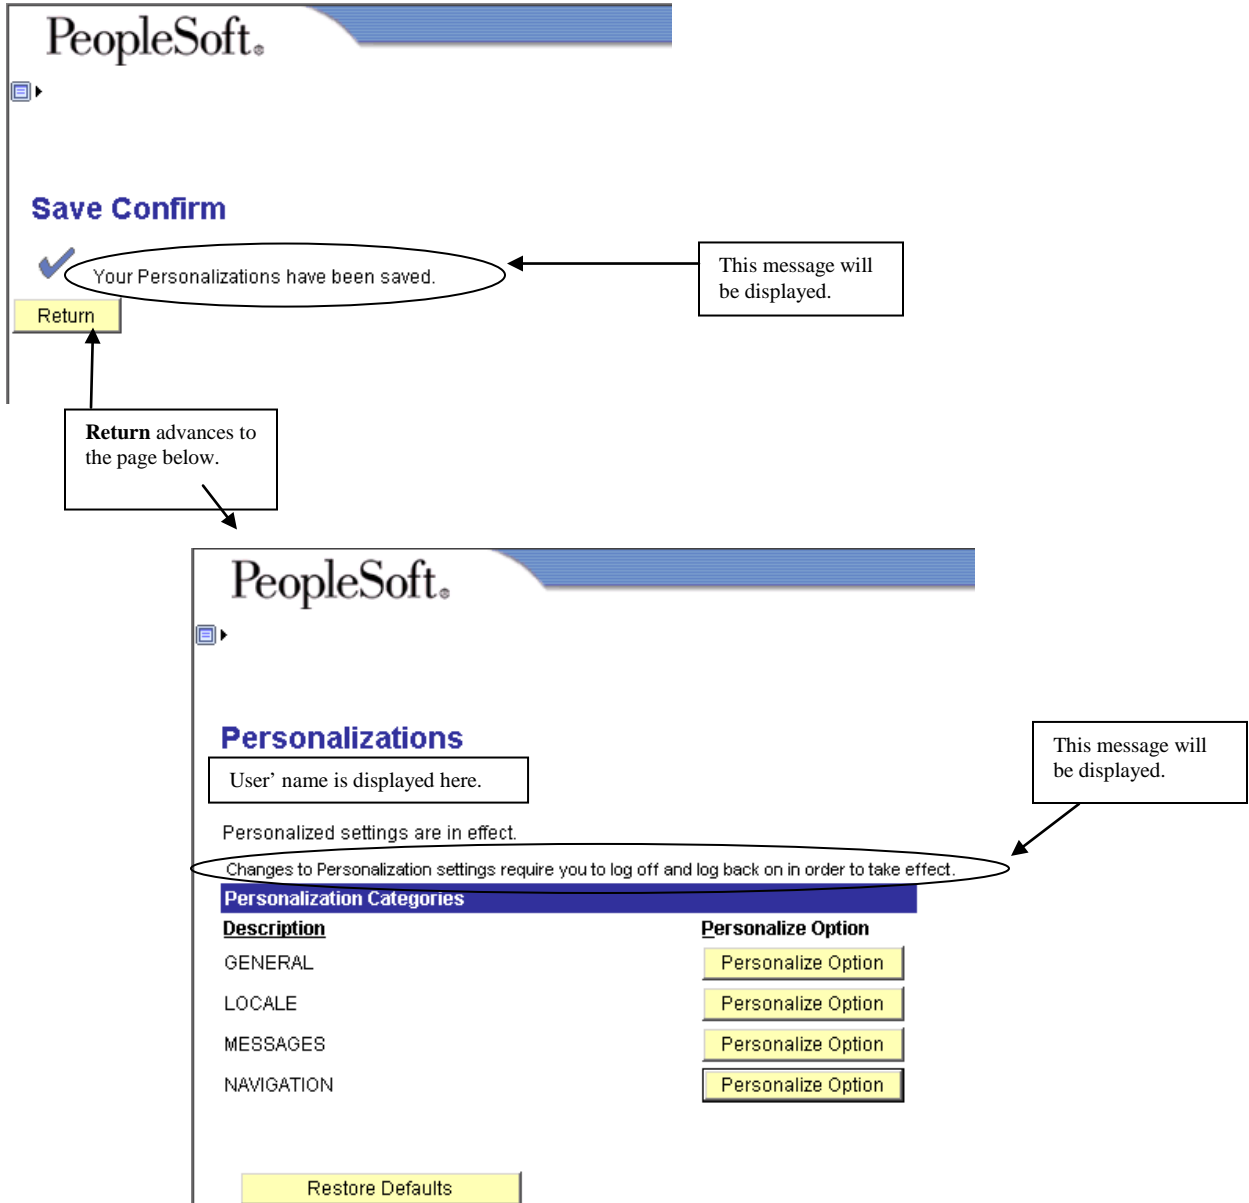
PeopleSoft.

Save Confirm

Your Personalizations have been saved.

This message will be displayed.

Return

**Return** advances to the page below.

PeopleSoft.

Personalizations

User' name is displayed here.

This message will be displayed.

Personalized settings are in effect.

Changes to Personalization settings require you to log off and log back on in order to take effect.

Personalization Categories

| Description | Personalize Option |
|---|---|
| GENERAL | Personalize Option |
| LOCALE | Personalize Option |
| MESSAGES | Personalize Option |
| NAVIGATION | Personalize Option |

Restore Defaults